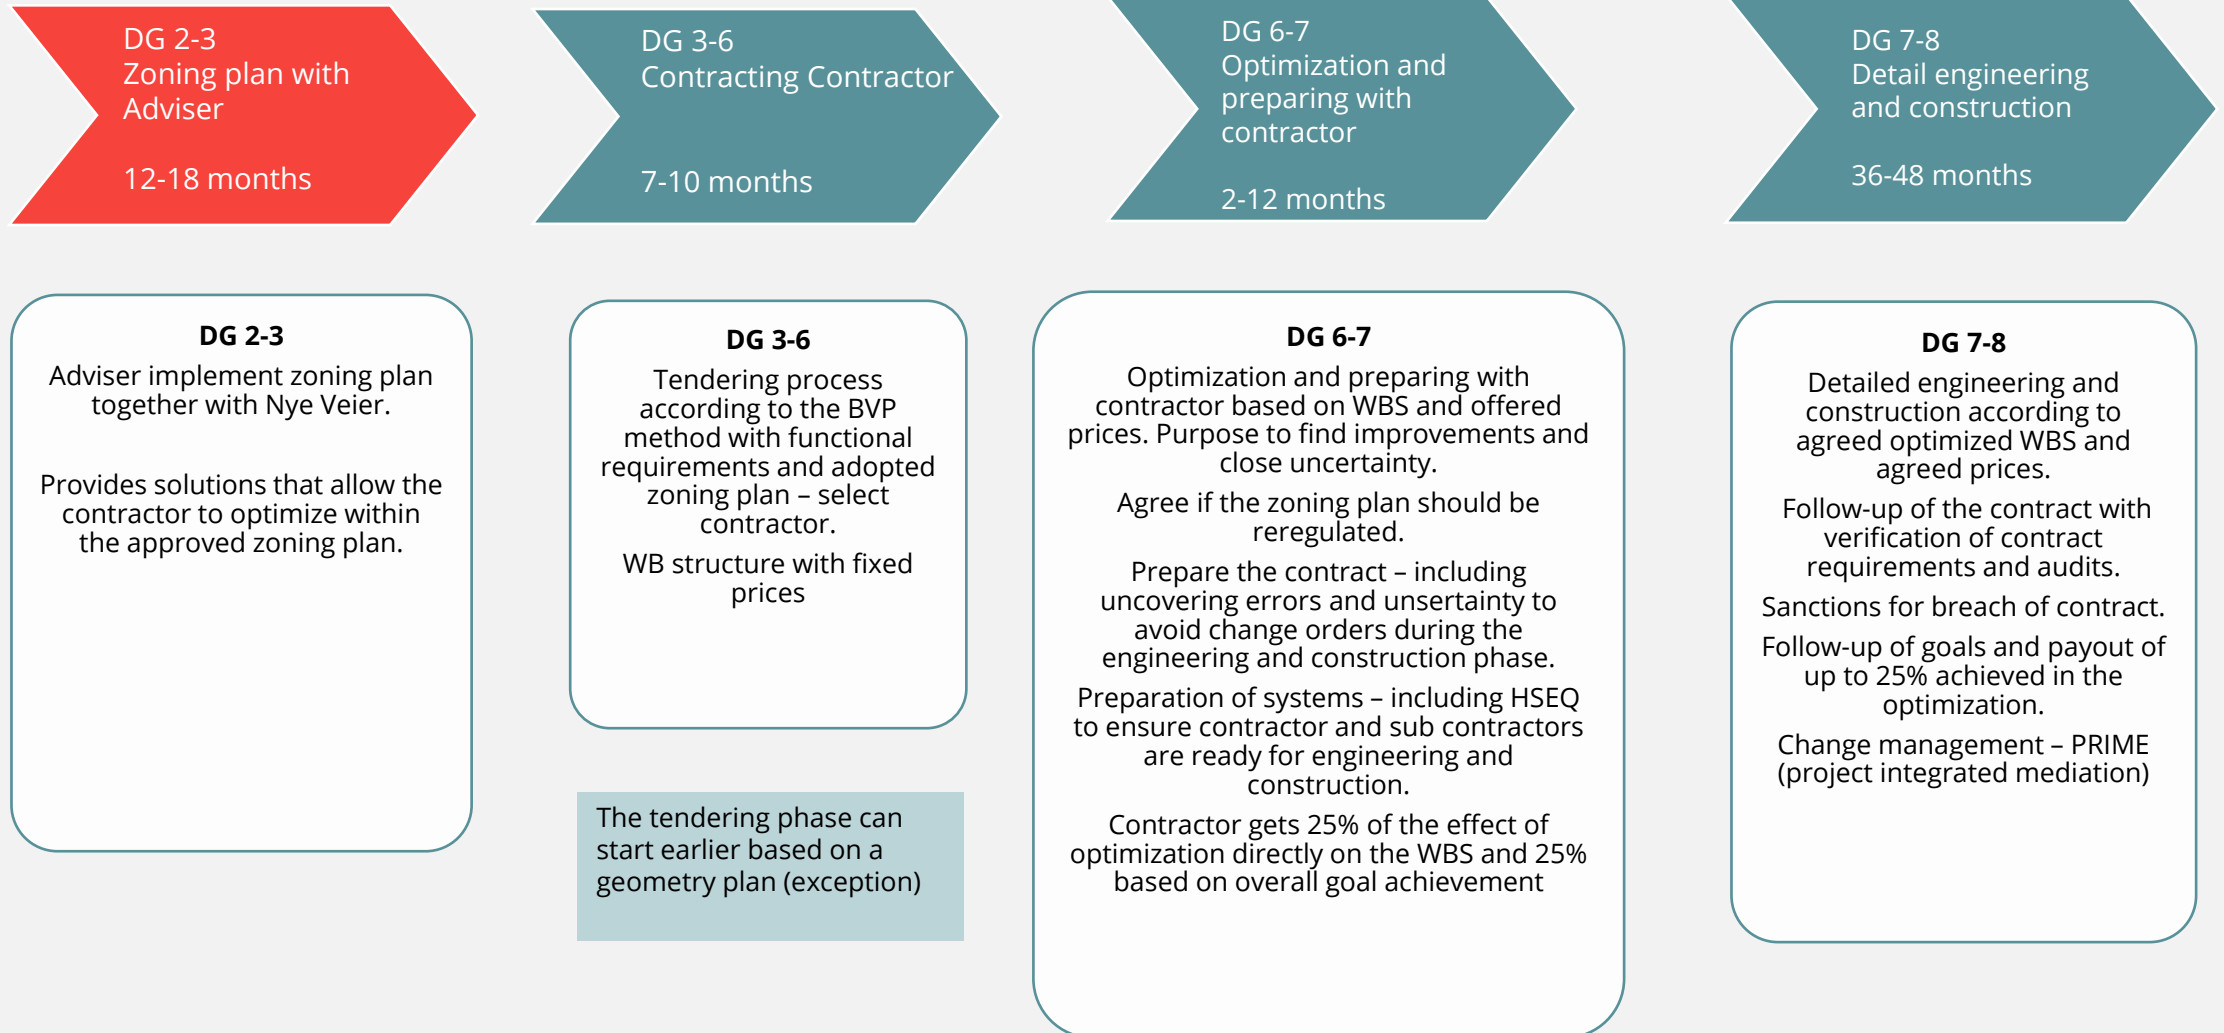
DG 2-3
Zoning plan with Adviser

12-18 months

DG 3-6
Contracting Contractor

7-10 months

DG 6-7
Optimization and preparing with contractor

2-12 months

DG 7-8
Detail engineering and construction

36-48 months

DG 2-3
Adviser implement zoning plan together with Nye Veier.

Provides solutions that allow the contractor to optimize within the approved zoning plan.

DG 3-6
Tendering process according to the BVP method with functional requirements and adopted zoning plan – select contractor.

WB structure with fixed prices

The tendering phase can start earlier based on a geometry plan (exception)

DG 6-7
Optimization and preparing with contractor based on WBS and offered prices. Purpose to find improvements and close uncertainty.

Agree if the zoning plan should be reregulated.

Prepare the contract – including uncovering errors and unsertainty to avoid change orders during the engineering and construction phase.

Preparation of systems – including HSEQ to ensure contractor and sub contractors are ready for engineering and construction.

Contractor gets 25% of the effect of optimization directly on the WBS and 25% based on overall goal achievement

DG 7-8
Detailed engineering and construction according to agreed optimized WBS and agreed prices.

Follow-up of the contract with verification of contract requirements and audits.

Sanctions for breach of contract.

Follow-up of goals and payout of up to 25% achieved in the optimization.

Change management – PRIME (project integrated mediation)